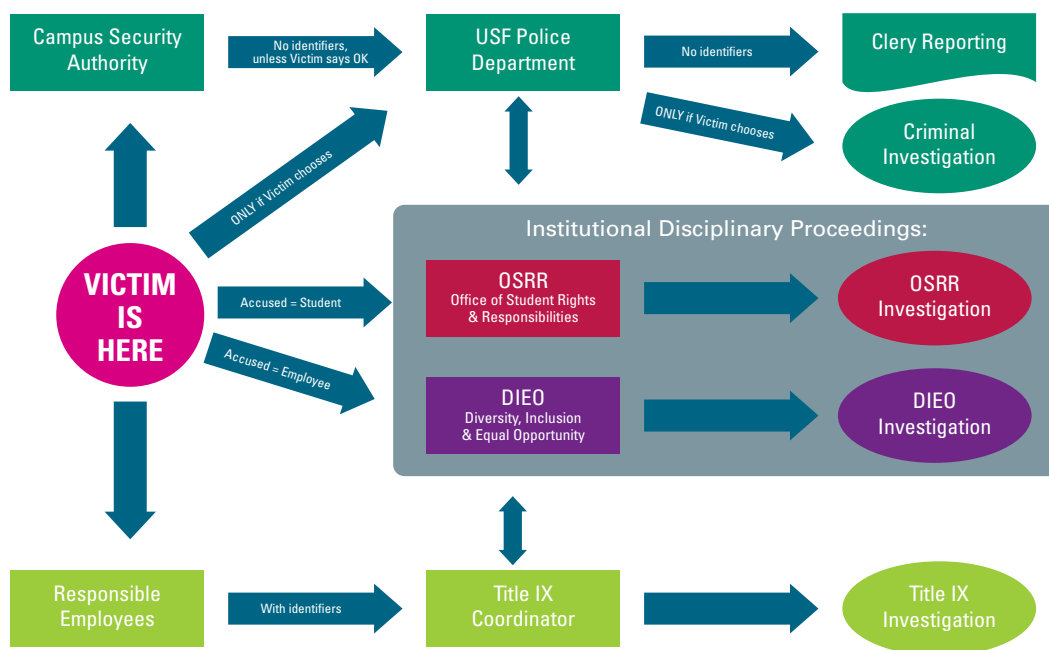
Campus Security Authority

No identifiers, unless Victim says OK

USF Police Department

No identifiers

Clery Reporting

ONLY if Victim chooses

Criminal Investigation

ONLY if Victim chooses

Institutional Disciplinary Proceedings:

VICTIM IS HERE

Accused = Student

OSRR
Office of Student Rights & Responsibilities

OSRR Investigation

Accused = Employee

DIEO
Diversity, Inclusion & Equal Opportunity

DIEO Investigation

Responsible Employees

With identifiers

Title IX Coordinator

Title IX Investigation